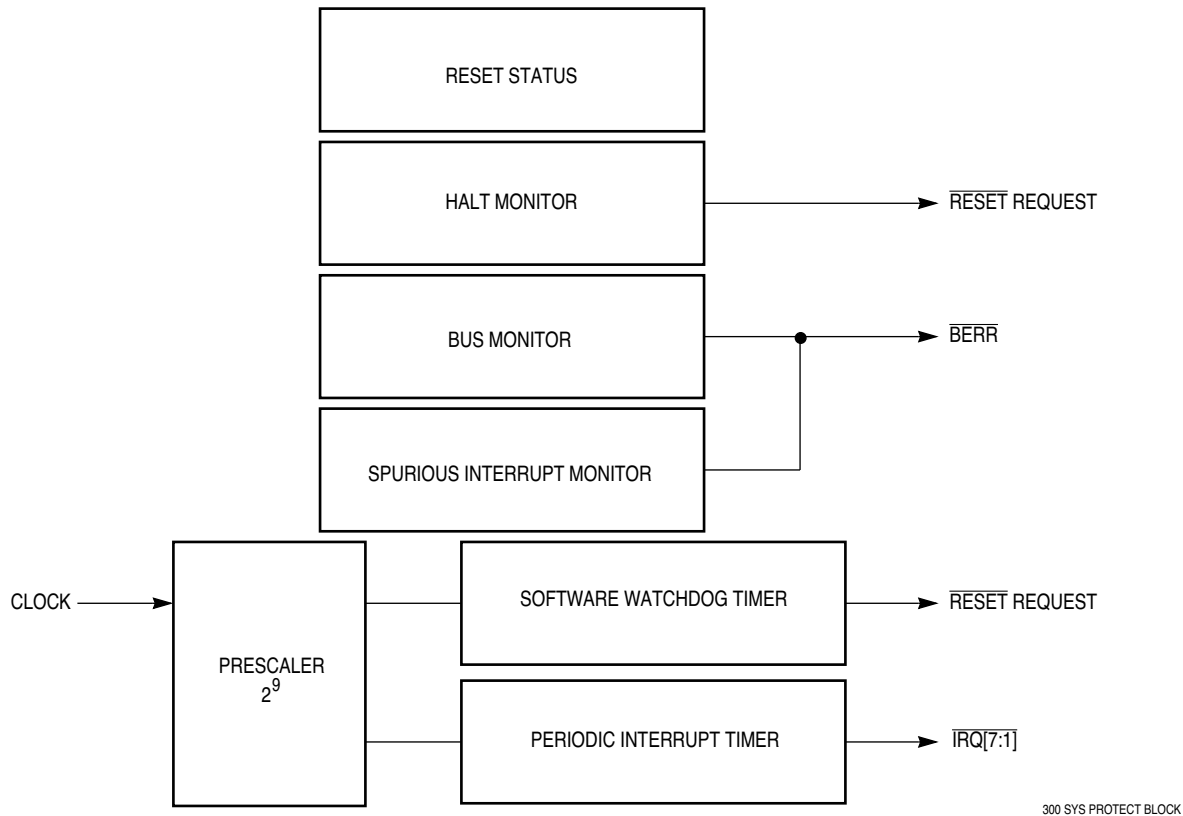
RESET STATUS

HALT MONITOR

$\overline{\text{RESET}}$ REQUEST

BUS MONITOR

$\overline{\text{BERR}}$

SPURIOUS INTERRUPT MONITOR

CLOCK

PRESCALER $2^9$

SOFTWARE WATCHDOG TIMER

$\overline{\text{RESET}}$ REQUEST

PERIODIC INTERRUPT TIMER

$\overline{\text{IRQ[7:1]}}$

300 SYS PROTECT BLOCK